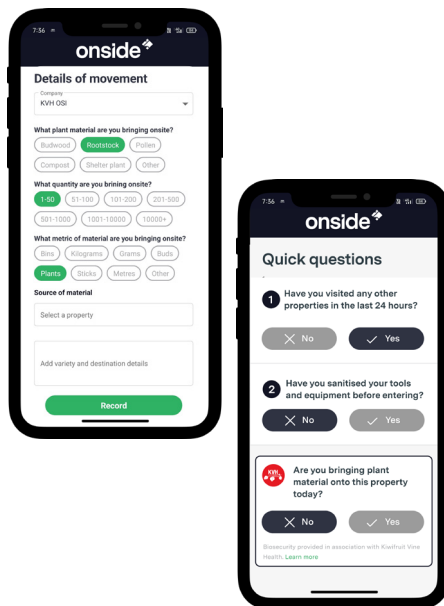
7:56

onside

Details of movement

Company
KVH OSI

What plant material are you bringing onsite?

Budwood
Rootstock
Pollen
Compost
Shelter plant
Other

What quantity are you brining onsite?

1-50
51-100
101-200
201-500
501-1000
1001-10000
10000+

What metric of material are you bringing onsite?

Bins
Kilograms
Grams
Buds
Plants
Sticks
Metres
Other

Source of material

Select a property

Add variety and destination details

Record

7:56

onside

Quick questions

1 Have you visited any other properties in the last 24 hours?

No
Yes

2 Have you sanitised your tools and equipment before entering?

No
Yes

KVH

Are you bringing plant material onto this property today?

No
Yes

Biosecurity provided in association with Kiwifruit Vine Health. Learn more